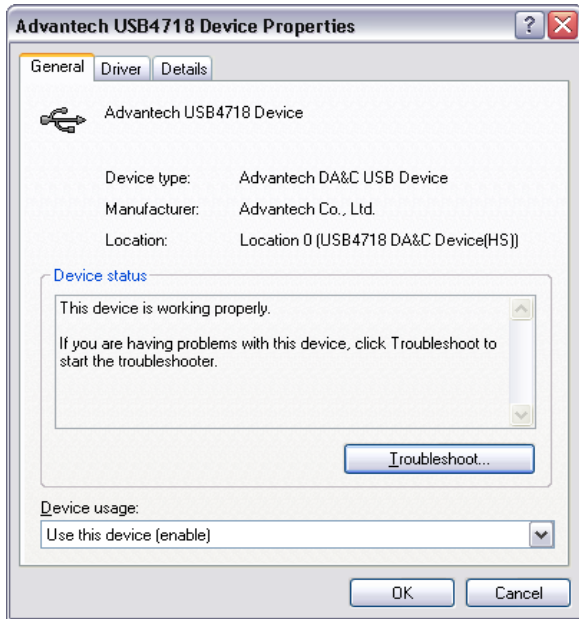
Advantech USB4718 Device Properties

General | Driver | Details

Advantech USB4718 Device

Device type: Advantech DA&C USB Device

Manufacturer: Advantech Co., Ltd.

Location: Location 0 (USB4718 DA&C Device(HS))

Device status

This device is working properly.

If you are having problems with this device, click Troubleshoot to start the troubleshooter.

Troubleshoot...

Device usage:

Use this device (enable)

OK

Cancel